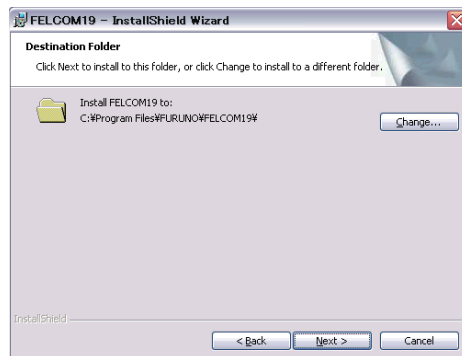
FELCOM19 – InstallShield Wizard

Destination Folder

Click Next to install to this folder, or click Change to install to a different folder.

Install FELCOM19 to:
C:¥Program Files¥FURUNO¥FELCOM19¥

Change...

InstallShield

< Back

Next >

Cancel